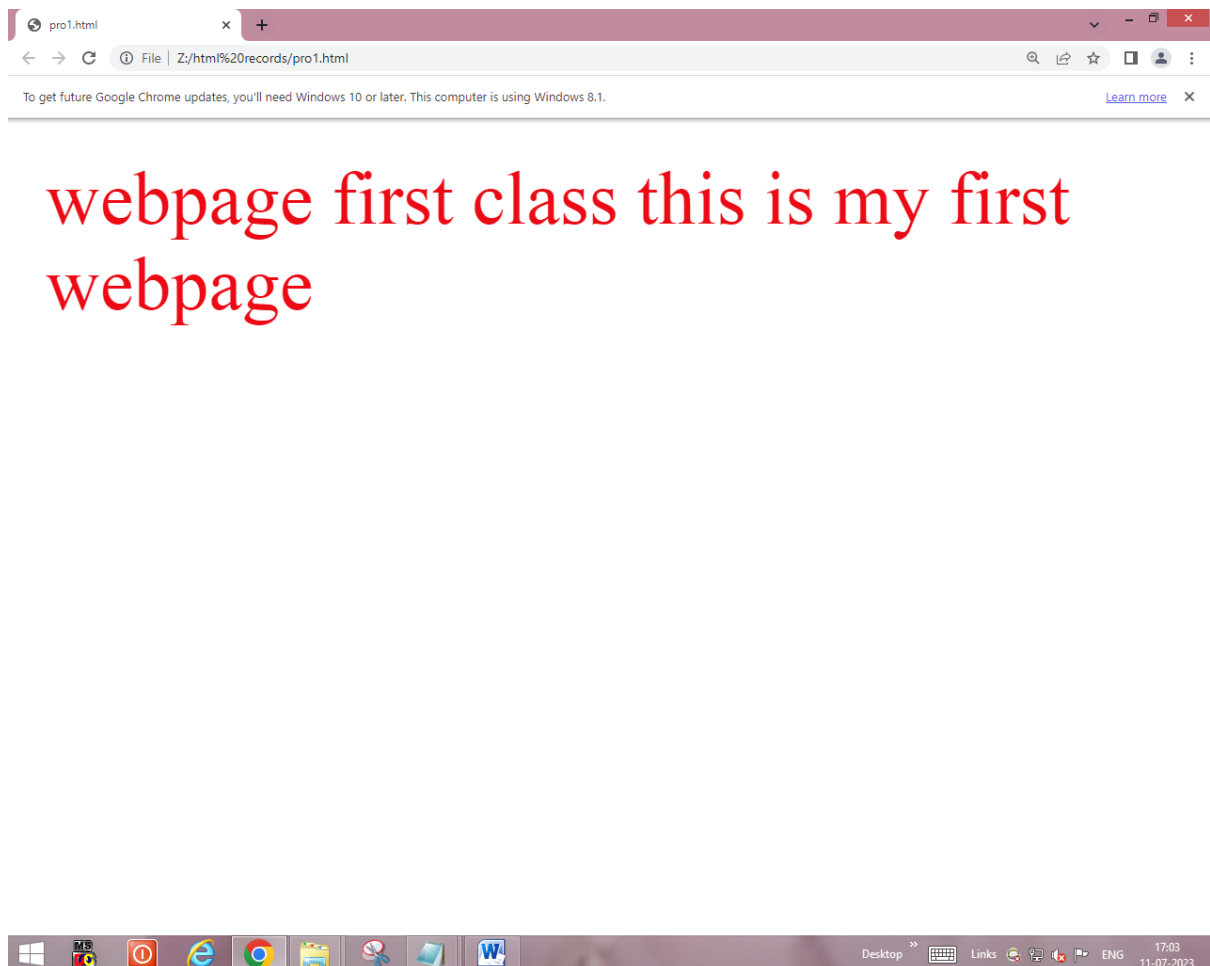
pro1.html

File | Z:/html%20records/pro1.html

To get future Google Chrome updates, you'll need Windows 10 or later. This computer is using Windows 8.1.

Learn more

webpage first class this is my first webpage

MS

Desktop

Links

ENG

17:03
11-07-2023